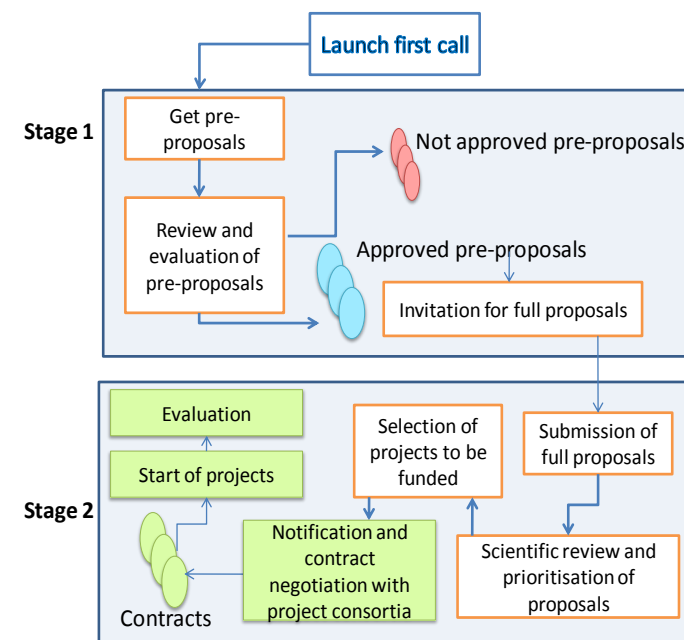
Launch first call

Stage 1

Get pre-proposals

Review and evaluation of pre-proposals

Not approved pre-proposals

Approved pre-proposals

Invitation for full proposals

Stage 2

Evaluation

Start of projects

Contracts

Notification and contract negotiation with project consortia

Selection of projects to be funded

Submission of full proposals

Scientific review and prioritisation of proposals